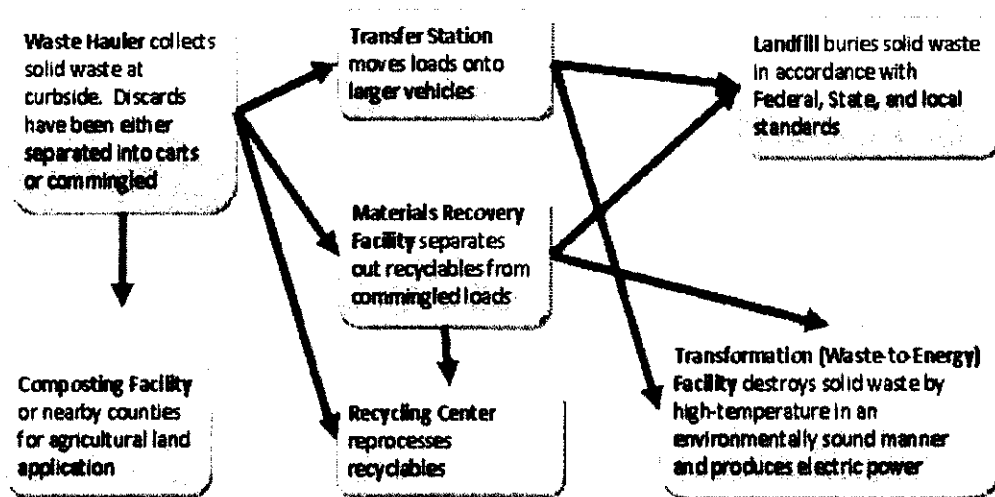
Waste Hauler collects solid waste at curbside. Discards have been either separated into carts or commingled

Transfer Station moves loads onto larger vehicles

Landfill buries solid waste in accordance with Federal, State, and local standards

Materials Recovery Facility separates out recyclables from commingled loads

Composting Facility or nearby counties for agricultural land application

Recycling Center reprocesses recyclables

Transformation (Waste-to-Energy) Facility destroys solid waste by high-temperature in an environmentally sound manner and produces electric power